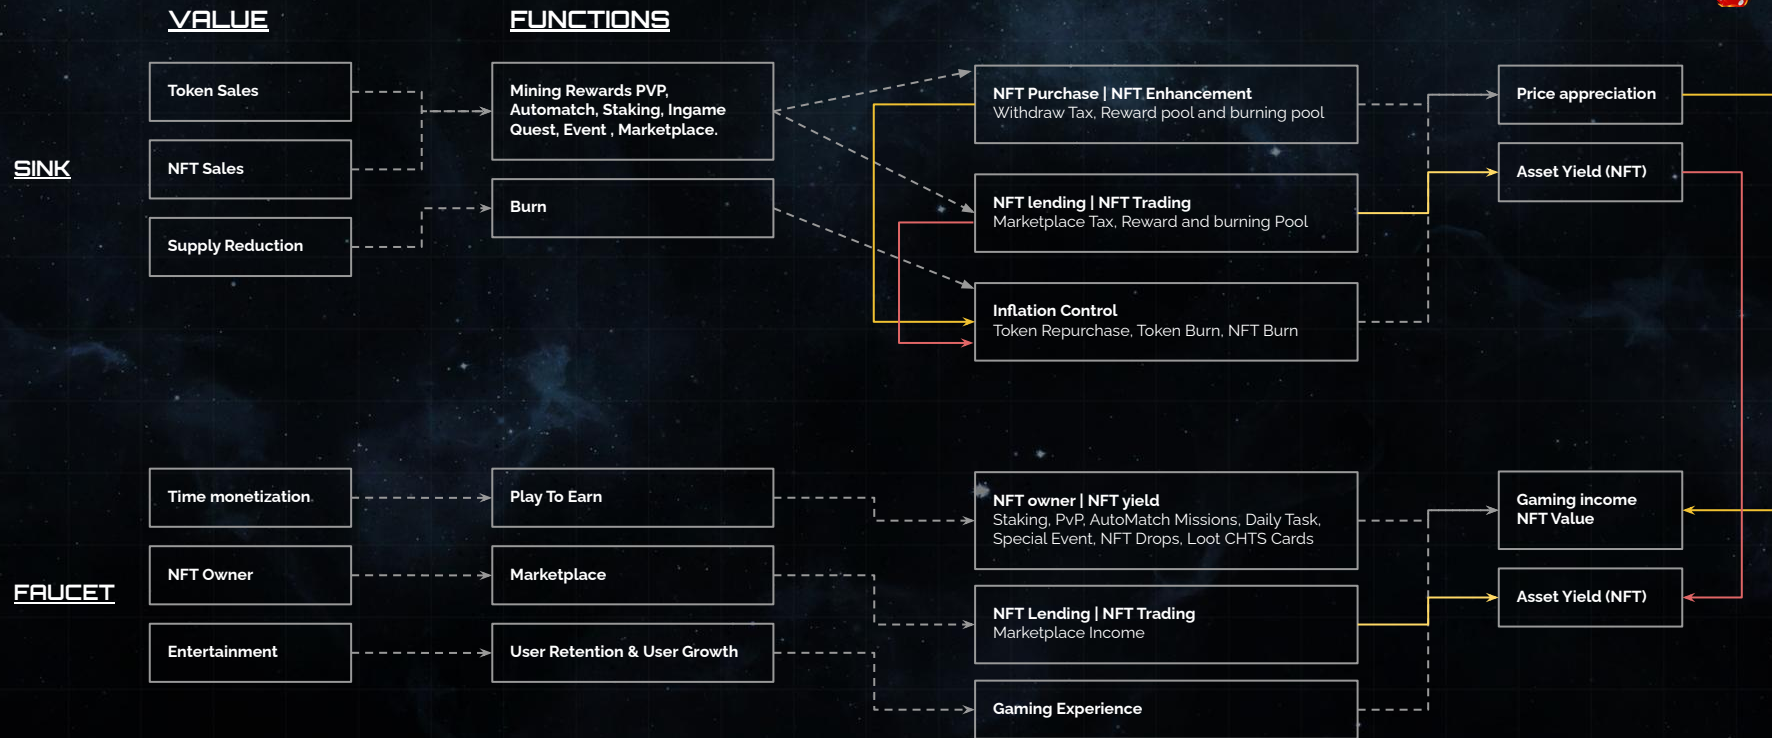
VALUE

FUNCTIONS

SINK

Token Sales

NFT Sales

Supply Reduction

Mining Rewards PVP, Automatch, Staking, Ingame Quest, Event , Marketplace.

Burn

NFT Purchase | NFT Enhancement
Withdraw Tax, Reward pool and burning pool

NFT lending | NFT Trading
Marketplace Tax, Reward and burning Pool

Inflation Control
Token Repurchase, Token Burn, NFT Burn

Price appreciation

Asset Yield (NFT)

FAUCET

Time monetization

NFT Owner

Entertainment

Play To Earn

Marketplace

User Retention & User Growth

NFT owner | NFT yield
Staking, PvP, AutoMatch Missions, Daily Task, Special Event, NFT Drops, Loot CHTS Cards

NFT Lending | NFT Trading
Marketplace Income

Gaming Experience

Gaming income
NFT Value

Asset Yield (NFT)